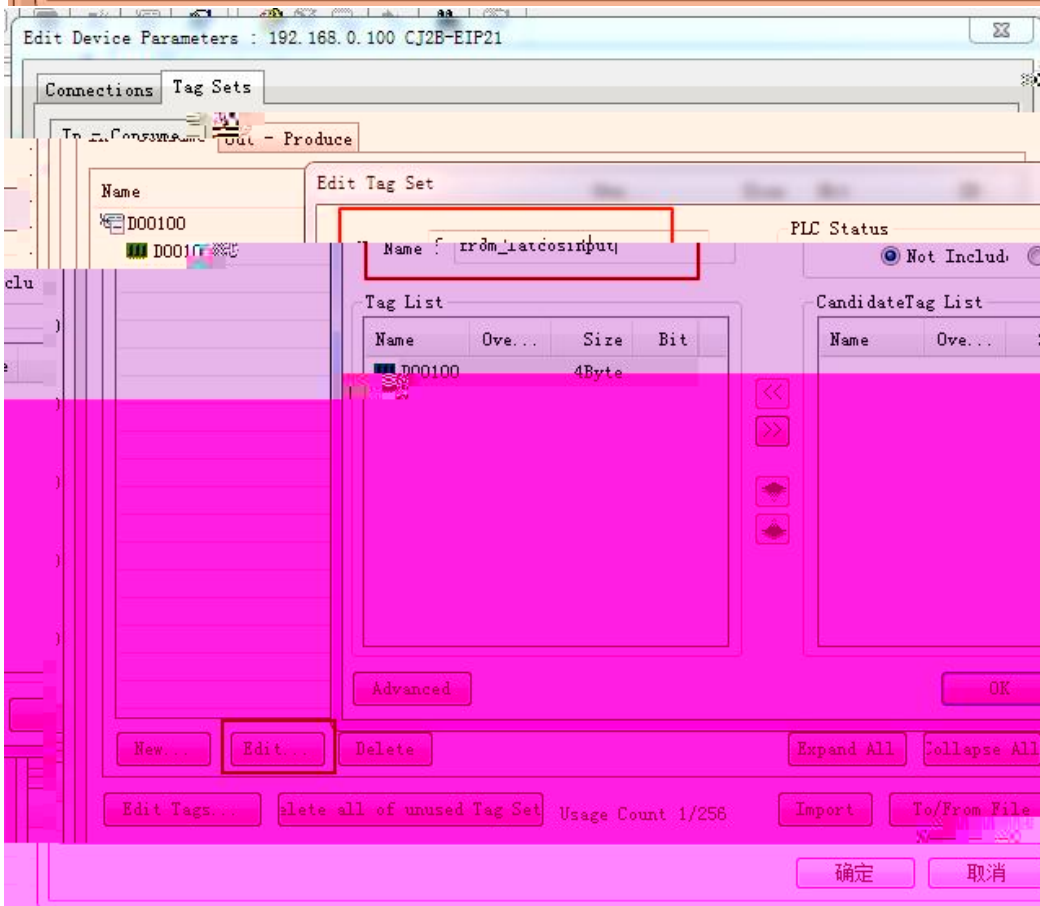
Edit Device Parameters : 192.168.0.100 CJ2B-EIP21

Connections Tag Sets

In - Consume Out - Produce

Name
D00100
D0010

Edit Tag Set

Name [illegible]

PLC Status
Not Includ

Tag List

| Name | Ove... | Size | Bit |
|---|---|---|---|
| D00100 | | 4Byte | |

CandidateTag List

| Name | Ove... |
|---|---|

<<
>>

Advanced

OK

New... Edit... Delete

Expand All Collapse All

Edit Tags... elete all of unused Tag Set Usage Count 1/256

Import To/From File

确定 取消